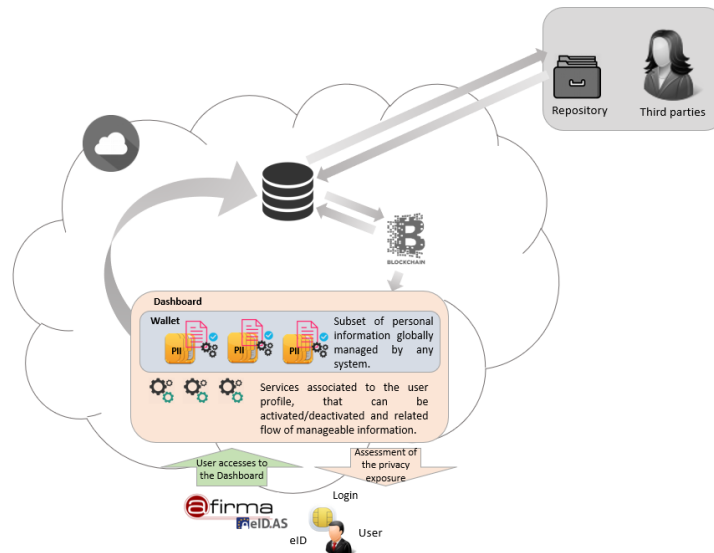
Repository

Third parties

BLOCKCHAIN

Dashboard

Wallet

PII

PII

PII

Subset of personal information globally managed by any system.

Services associated to the user profile, that can be activated/deactivated and related flow of manageable information.

User accesses to the Dashboard

Assessment of the privacy exposure

@firma

eIDAS

Login

eID

User